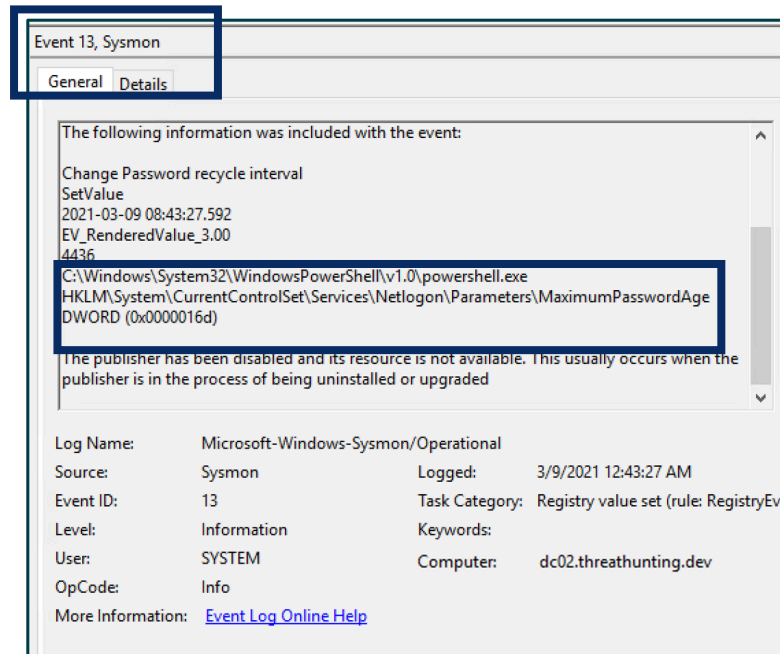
Event 13, Sysmon

General Details

The following information was included with the event:

Change Password recycle interval
SetValue
2021-03-09 08:43:27.592
EV_RenderedValue_3.00
4436
C:\Windows\System32\WindowsPowerShell\v1.0\powershell.exe
HKLM\System\CurrentControlSet\Services\Netlogon\Parameters\MaximumPasswordAge
DWORD (0x0000016d)

The publisher has been disabled and its resource is not available. This usually occurs when the publisher is in the process of being uninstalled or upgraded

Log Name: Microsoft-Windows-Sysmon/Operational
Source: Sysmon
Logged: 3/9/2021 12:43:27 AM
Event ID: 13
Task Category: Registry value set (rule: RegistryEv
Level: Information
Keywords:
User: SYSTEM
Computer: dc02.threathunting.dev
OpCode: Info
More Information: Event Log Online Help